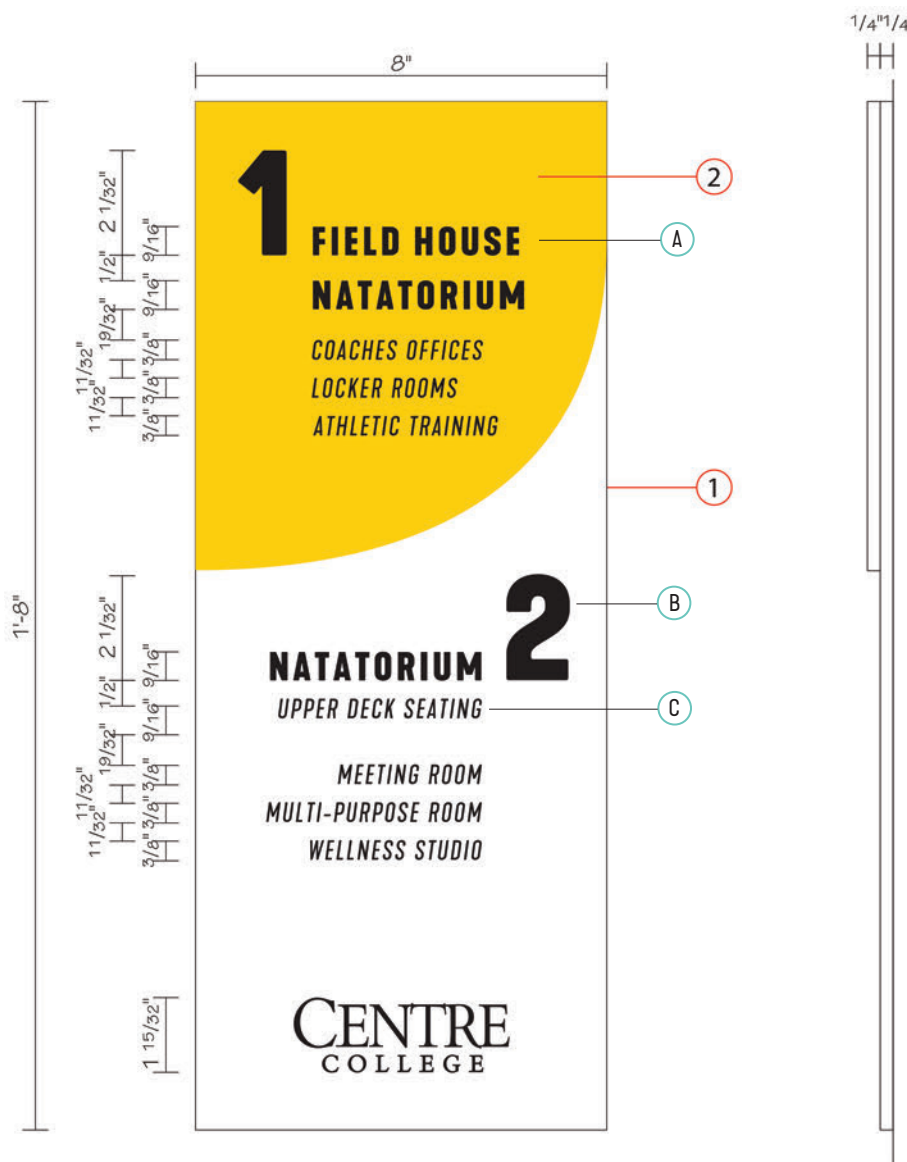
8"

1/4" 1/4

1'-8"

2 1/32"
9/16"
1/2"
9/16"
19/32"
3/8"
11/32"
11/32"
3/8"
3/8"
3/8"

1
FIELD HOUSE
NATATORIUM
COACHES OFFICES
LOCKER ROOMS
ATHLETIC TRAINING

2
A
1

2 1/32"
9/16"
1/2"
9/16"
19/32"
3/8"
11/32"
11/32"
3/8"
3/8"
3/8"

NATATORIUM 2
UPPER DECK SEATING

MEETING ROOM
MULTI-PURPOSE ROOM
WELLNESS STUDIO

B
C

1 15/32"

CENTRE
COLLEGE